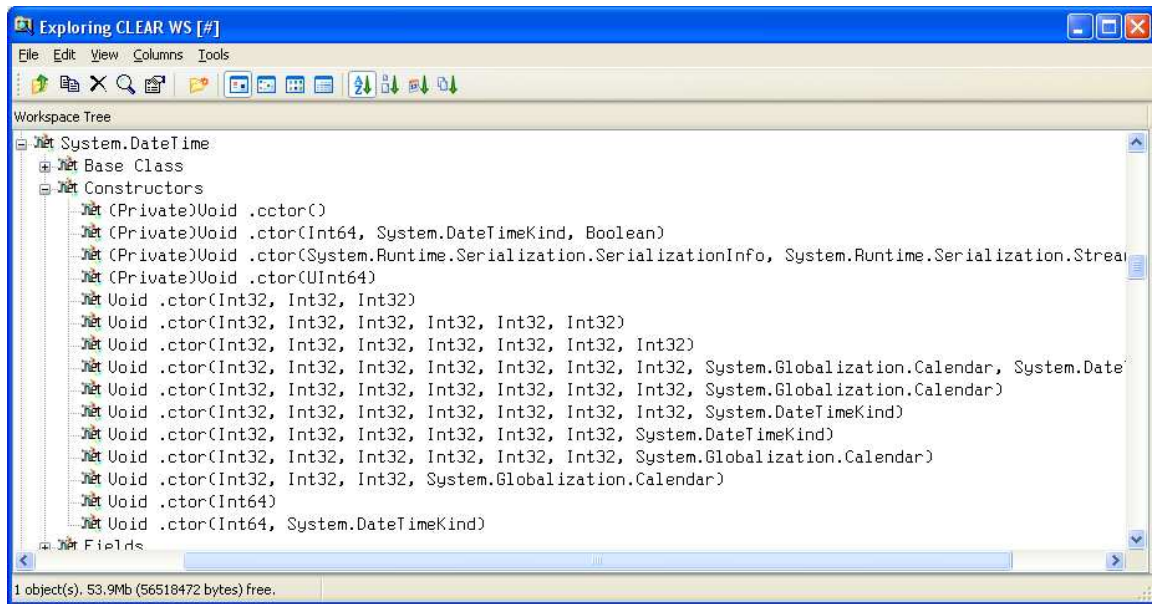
Exploring CLEAR WS [#]

File Edit View Columns Tools

Workspace Tree

.net System.DateTime
.net Base Class
.net Constructors
.net (Private)Void .cctor()
.net (Private)Void .ctor(Int64, System.DateTimeKind, Boolean)
.net (Private)Void .ctor(System.Runtime.Serialization.SerializationInfo, System.Runtime.Serialization.Strea
.net (Private)Void .ctor(UInt64)
.net Void .ctor(Int32, Int32, Int32)
.net Void .ctor(Int32, Int32, Int32, Int32, Int32, Int32)
.net Void .ctor(Int32, Int32, Int32, Int32, Int32, Int32, Int32)
.net Void .ctor(Int32, Int32, Int32, Int32, Int32, Int32, Int32, System.Globalization.Calendar, System.Date
.net Void .ctor(Int32, Int32, Int32, Int32, Int32, Int32, Int32, System.Globalization.Calendar)
.net Void .ctor(Int32, Int32, Int32, Int32, Int32, Int32, Int32, System.DateTimeKind)
.net Void .ctor(Int32, Int32, Int32, Int32, Int32, Int32, System.DateTimeKind)
.net Void .ctor(Int32, Int32, Int32, Int32, Int32, Int32, System.Globalization.Calendar)
.net Void .ctor(Int32, Int32, Int32, System.Globalization.Calendar)
.net Void .ctor(Int64)
.net Void .ctor(Int64, System.DateTimeKind)
.net Fields

1 object(s). 53.9Mb (56518472 bytes) free.